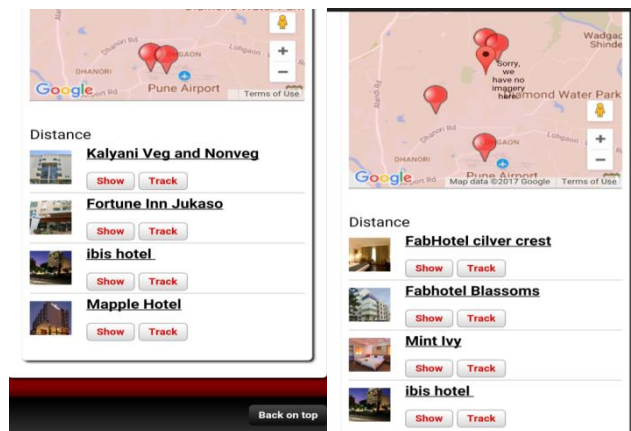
DHANORI
Lohgaon
Pune Airport
Google
Terms of Use
+
−

Distance

Kalyani Veg and Nonveg
Show Track

Fortune Inn Jukaso
Show Track

ibis hotel
Show Track

Mapple Hotel
Show Track

Back on top

Wadgao
Shinde
Sorry, we have no imagery here.
Diamond Water Park
Dhanori Rd
Lohgaon
DHANORI
Pune Airport
+
−
Google
Map data ©2017 Google
Terms of Use

Distance

FabHotel cilver crest
Show Track

Fabhotel Blassoms
Show Track

Mint Ivy
Show Track

ibis hotel
Show Track